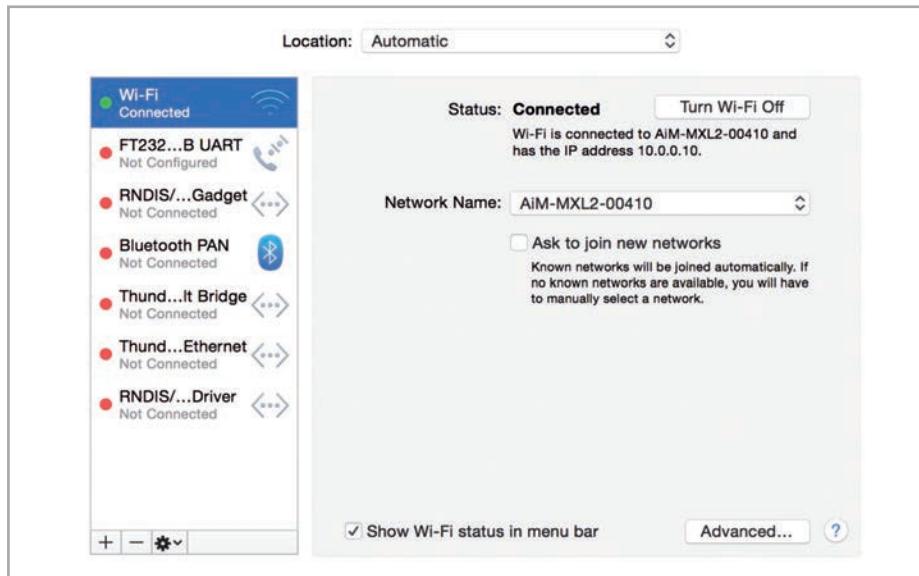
Location: Automatic

Wi-Fi
Connected

FT232...B UART
Not Configured

RNDIS/...Gadget
Not Connected

Bluetooth PAN
Not Connected

Thund...lt Bridge
Not Connected

Thund...Ethernet
Not Connected

RNDIS/...Driver
Not Connected

+ —

Status: Connected

Turn Wi-Fi Off

Wi-Fi is connected to AiM-MXL2-00410 and has the IP address 10.0.0.10.

Network Name: AiM-MXL2-00410

Ask to join new networks

Known networks will be joined automatically. If no known networks are available, you will have to manually select a network.

✓ Show Wi-Fi status in menu bar

Advanced...

?